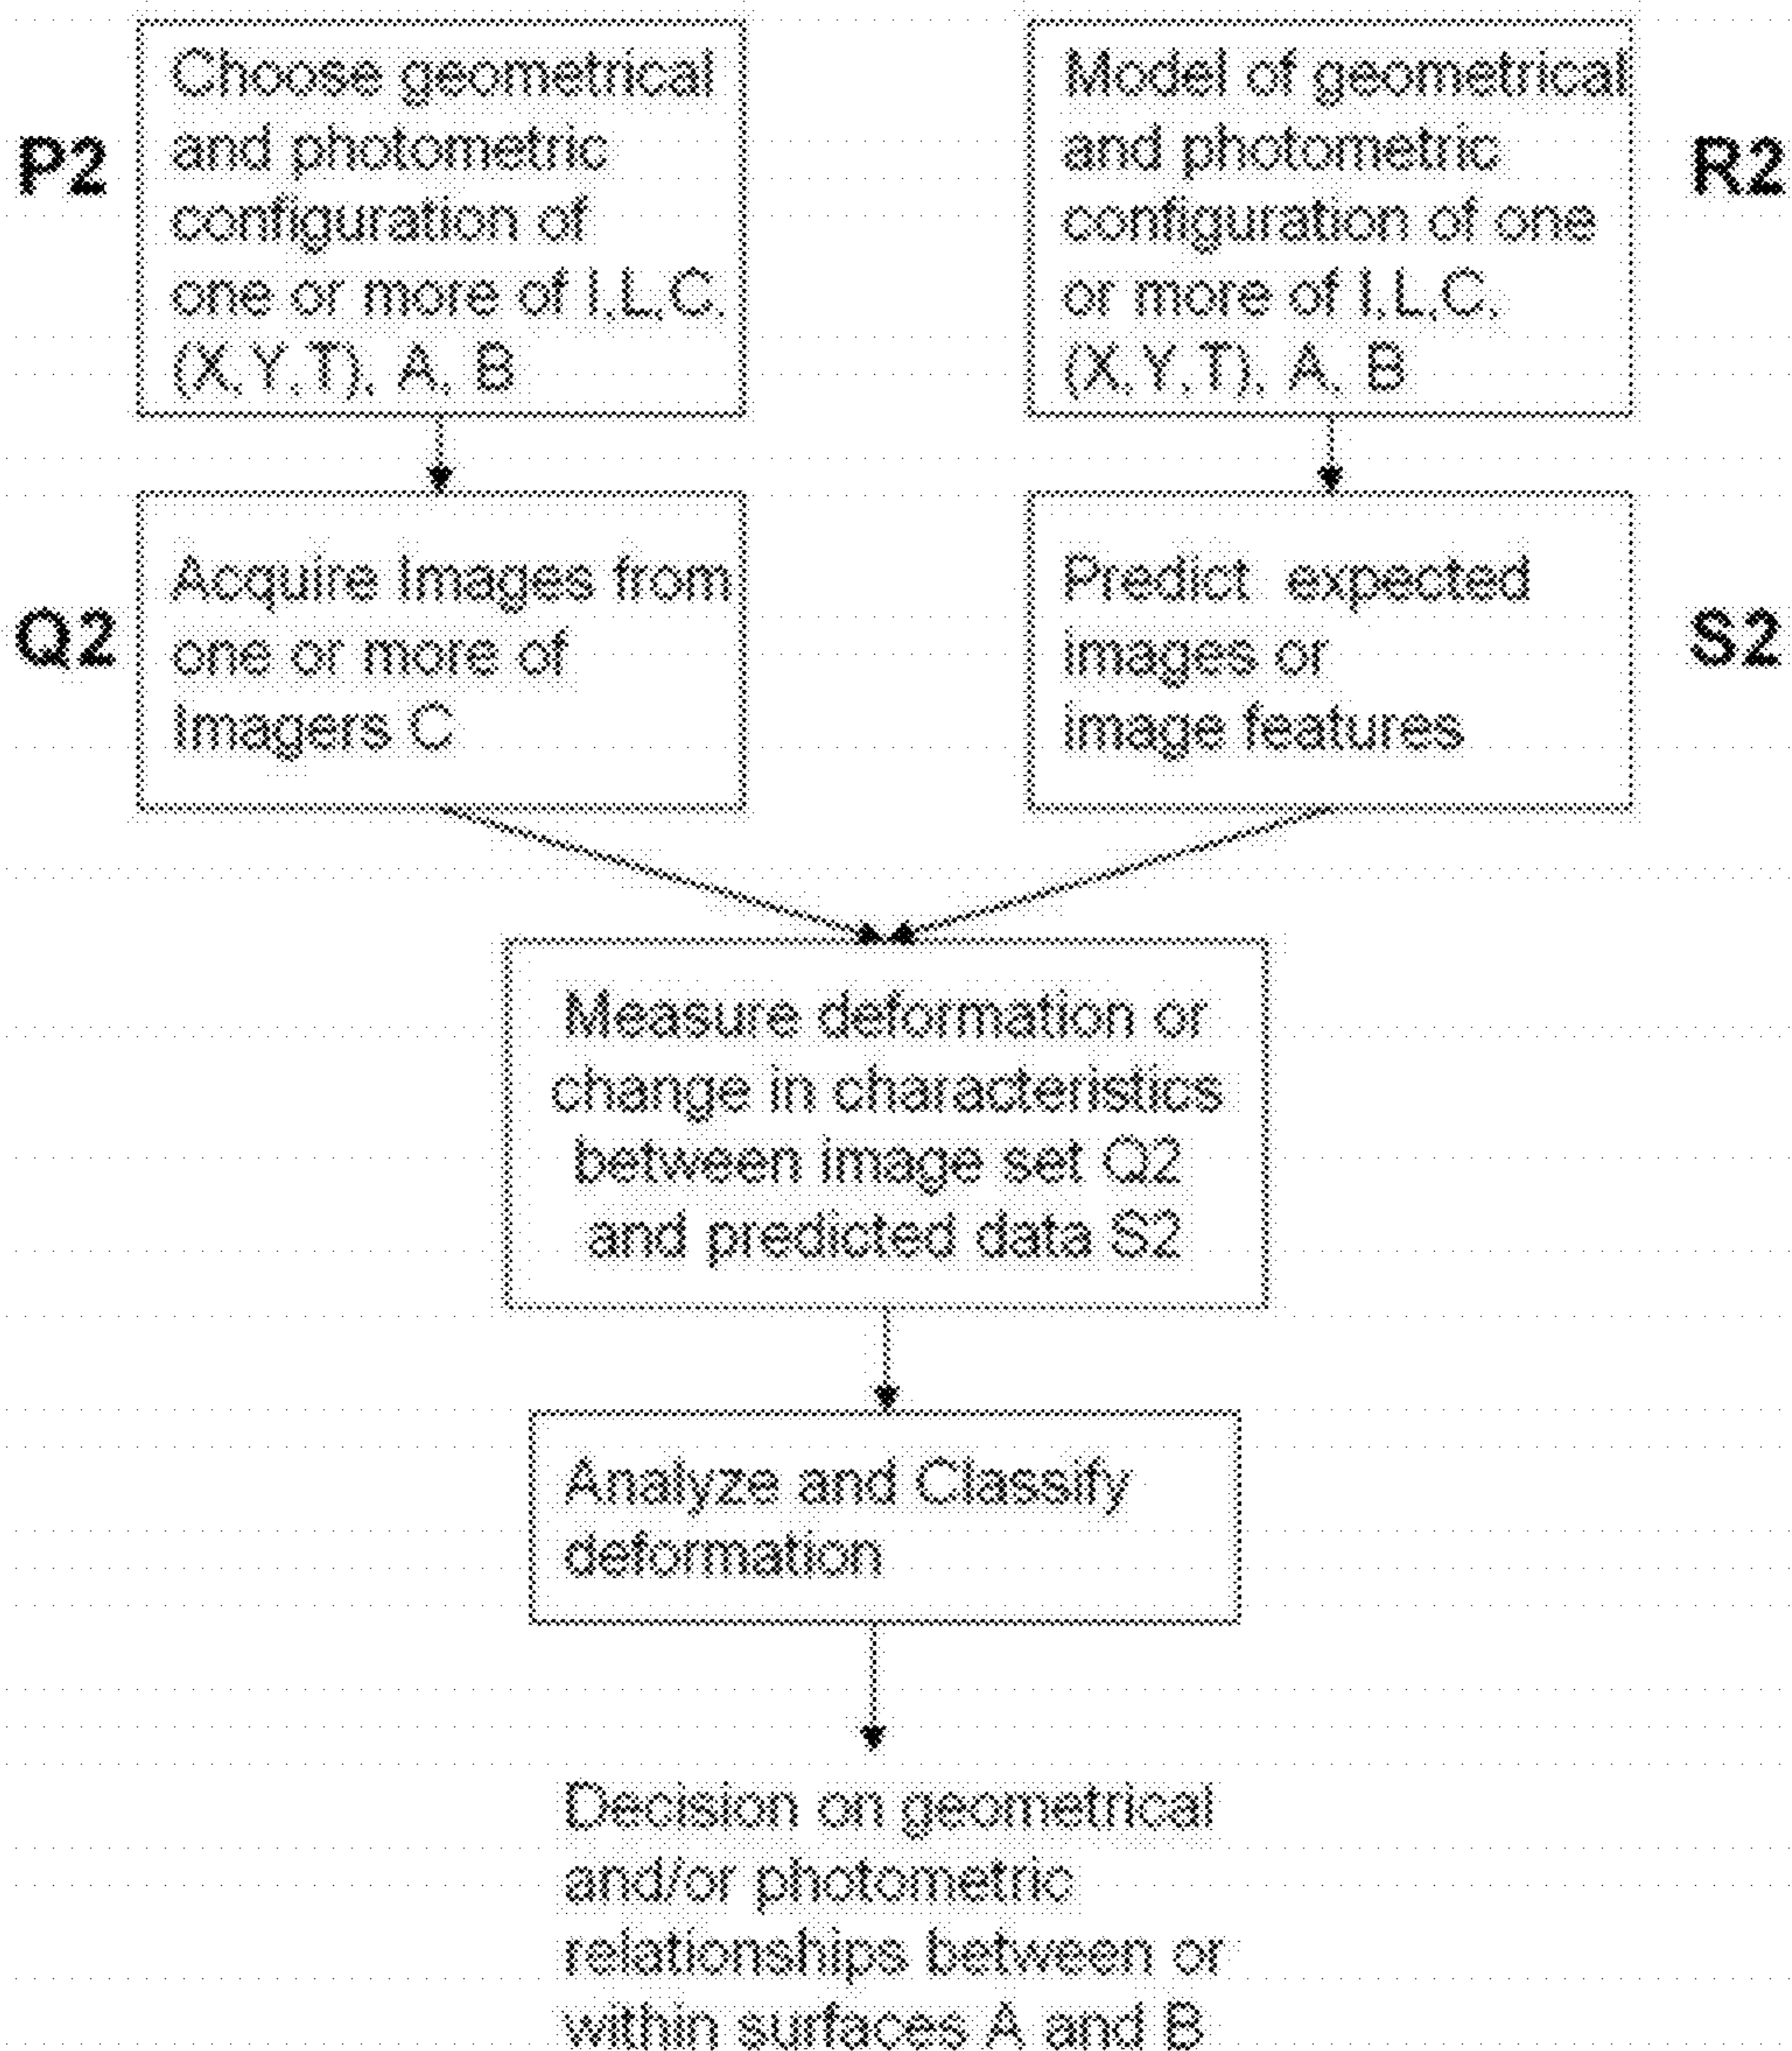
P2

Choose geometrical and photometric configuration of one or more of I,L,C,(X,Y,T), A, B

R2

Model of geometrical and photometric configuration of one or more of I,L,C,(X,Y,T), A, B

Q2

Acquire Images from one or more of Imagers C

S2

Predict expected images or image features

Measure deformation or change in characteristics between image set Q2 and predicted data S2

Analyze and Classify deformation

Decision on geometrical and/or photometric relationships between or within surfaces A and B